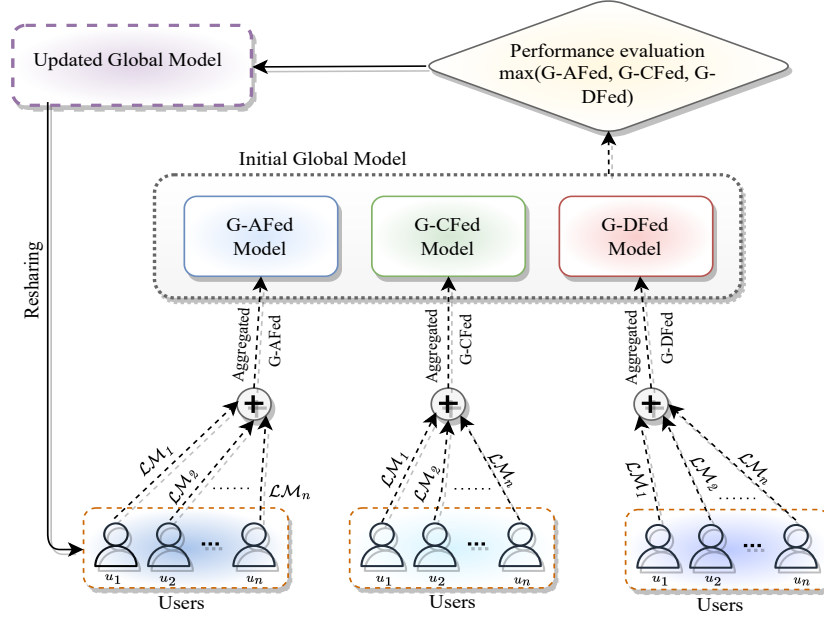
Updated Global Model

Performance evaluation max(G-AFed, G-CFed, G-DFed)

Initial Global Model

G-AFed Model

G-CFed Model

G-DFed Model

Resharing

Aggregated G-AFed

Aggregated G-CFed

Aggregated G-DFed

$\mathcal{LM}_1$ $\mathcal{LM}_2$ ...... $\mathcal{LM}_n$

$\mathcal{LM}_1$ $\mathcal{LM}_2$ ...... $\mathcal{LM}_n$

$\mathcal{LM}_1$ $\mathcal{LM}_2$ ...... $\mathcal{LM}_n$

$u_1$ $u_2$ ... $u_n$

Users

$u_1$ $u_2$ ... $u_n$

Users

$u_1$ $u_2$ ... $u_n$

Users